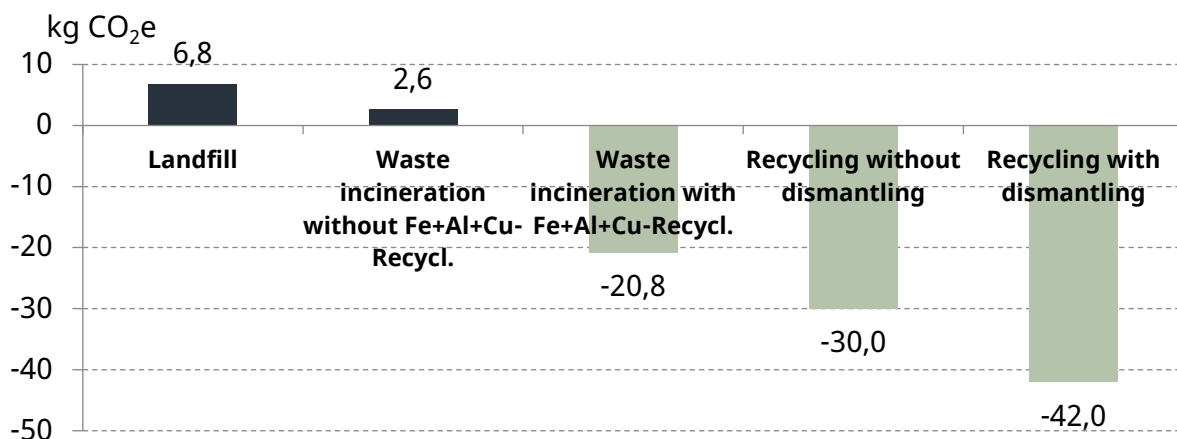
kg $CO_2e$

10
0
-10
-20
-30
-40
-50

6,8
2,6
-20,8
-30,0
-42,0

Landfill

Waste incineration without Fe+Al+Cu-Recycl.

Waste incineration with Fe+Al+Cu-Recycl.

Recycling without dismantling

Recycling with dismantling